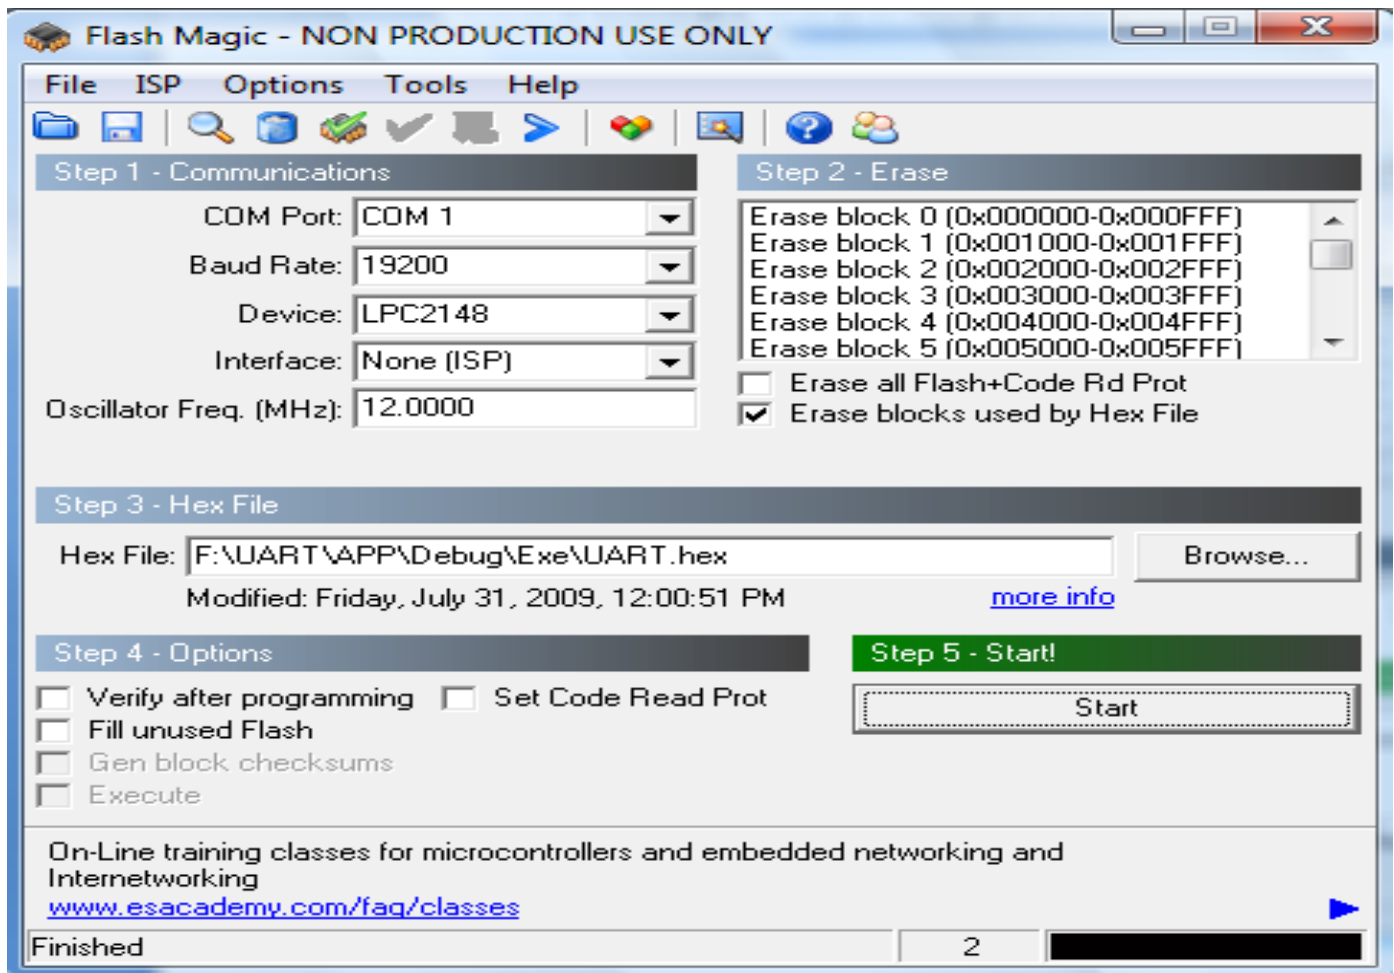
Flash Magic - NON PRODUCTION USE ONLY

File ISP Options Tools Help

Step 1 - Communications

COM Port: COM 1

Baud Rate: 19200

Device: LPC2148

Interface: None (ISP)

Oscillator Freq. (MHz): 12.0000

Step 2 - Erase

Erase block 0 (0x000000-0x000FFF)
Erase block 1 (0x001000-0x001FFF)
Erase block 2 (0x002000-0x002FFF)
Erase block 3 (0x003000-0x003FFF)
Erase block 4 (0x004000-0x004FFF)
Erase block 5 (0x005000-0x005FFF)

Erase all Flash+Code Rd Prot

Erase blocks used by Hex File

Step 3 - Hex File

Hex File: F:\UART\APP\Debug\Exe\UART.hex

Browse...

Modified: Friday, July 31, 2009, 12:00:51 PM

more info

Step 4 - Options

Verify after programming

Set Code Read Prot

Fill unused Flash

Gen block checksums

Execute

Step 5 - Start!

Start

On-Line training classes for microcontrollers and embedded networking and Internetworking

www.esacademy.com/faq/classes

Finished

2